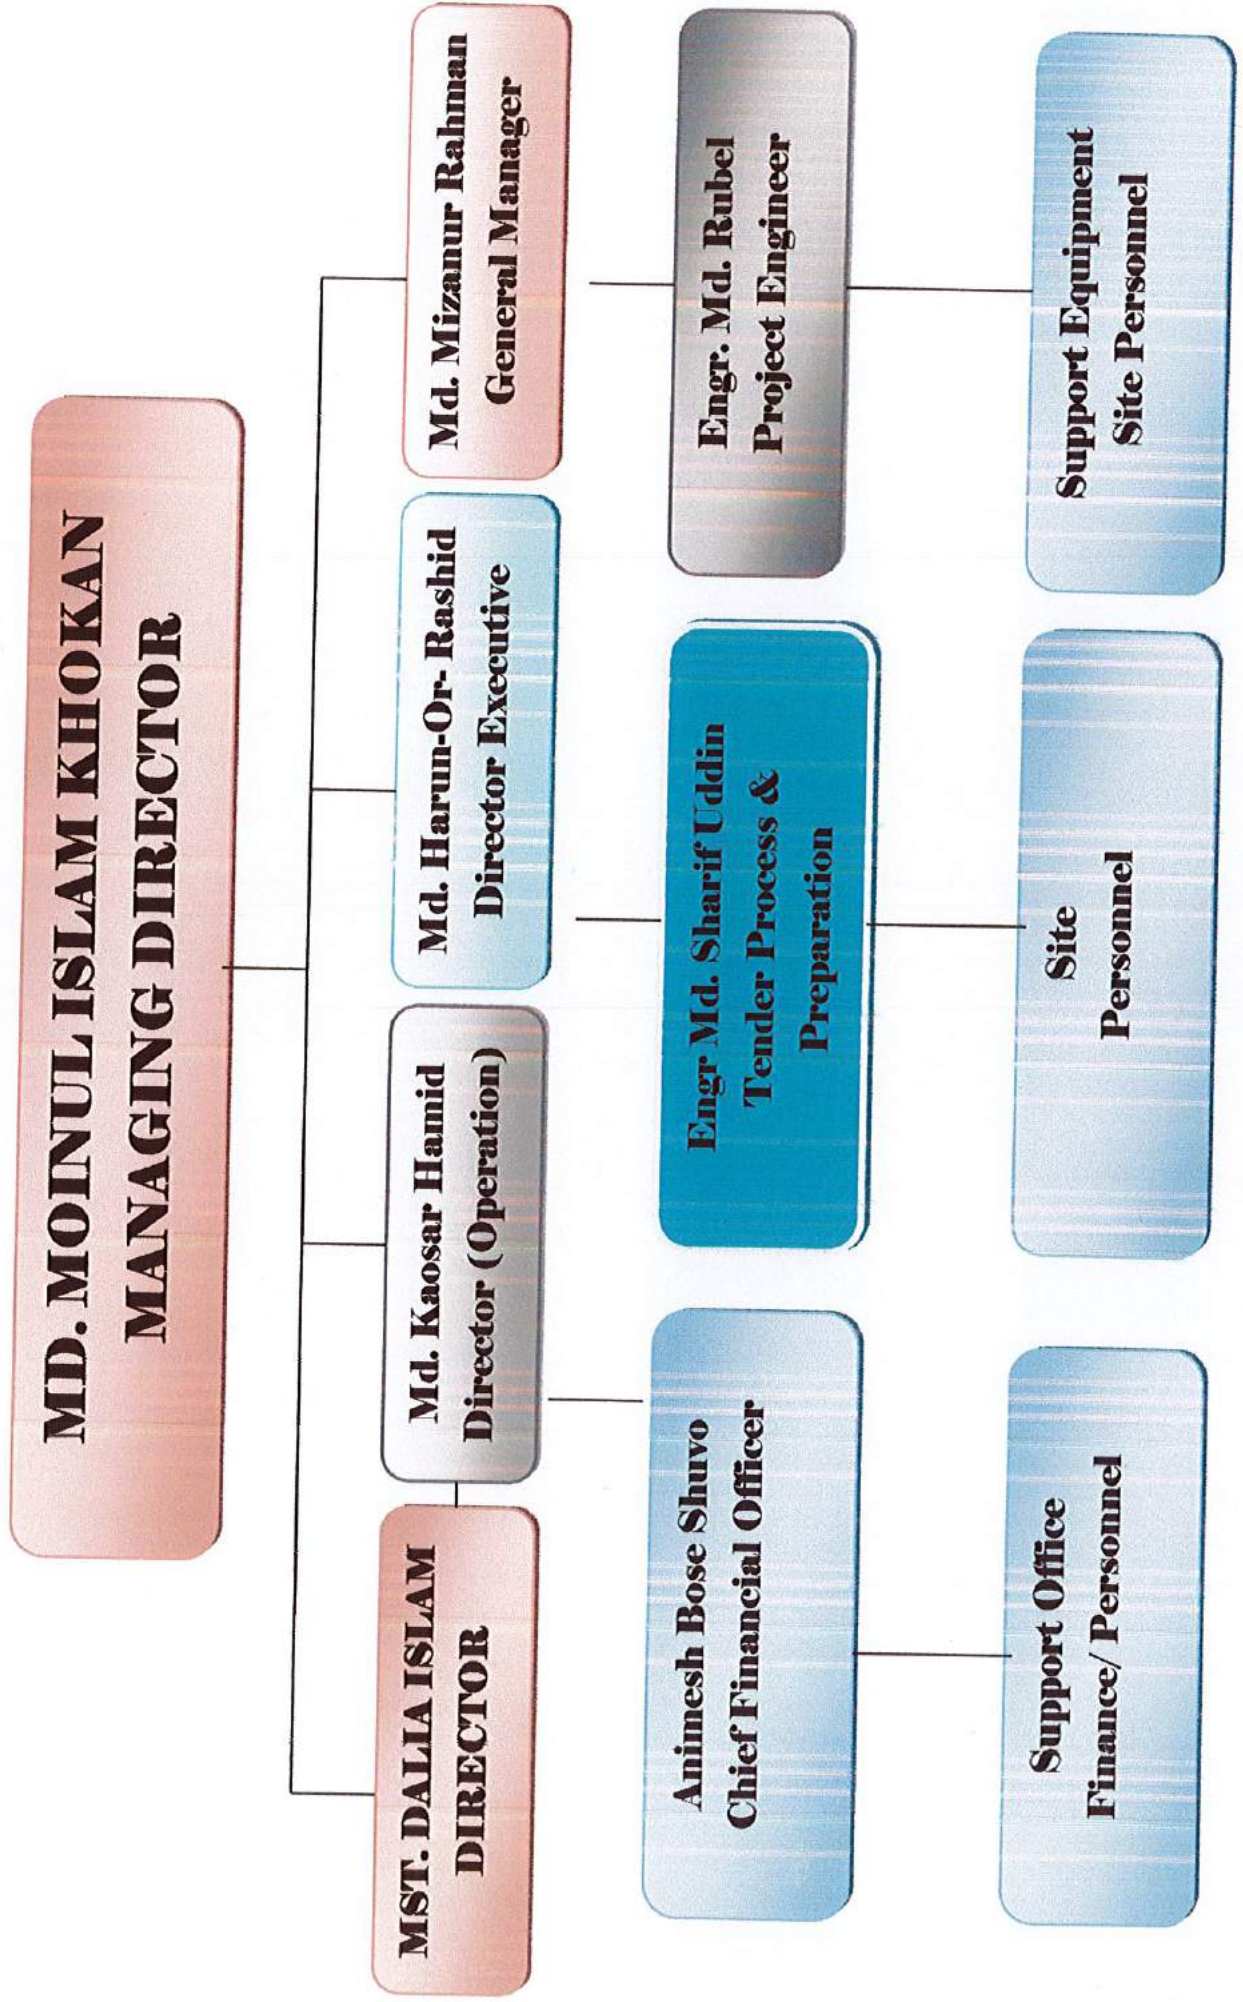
MD. MOINUL ISLAM KHOKAN
MANAGING DIRECTOR

MST. DALIA ISLAM
DIRECTOR

Md. Kaosar Hamid
Director (Operation)

Md. Harun-Or- Rashid
Director Executive

Md. Mizanur Rahman
General Manager

Animesh Bose Shuvo
Chief Financial Officer

Engr Md. Sharif Uddin
Tender Process &
Preparation

Engr. Md. Rubel
Project Engineer

Support Office
Finance/ Personnel

Site
Personnel

Support Equipment
Site Personnel